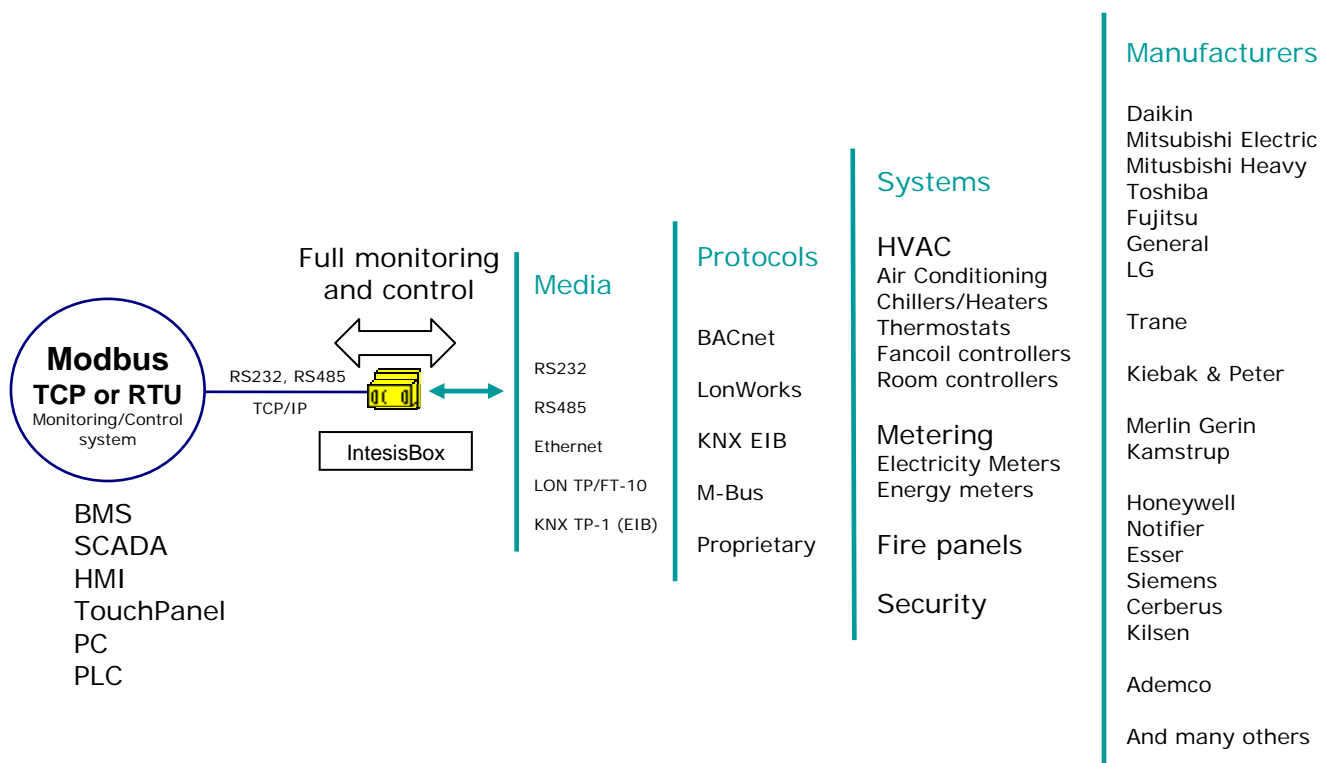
Modbus
TCP or RTU
Monitoring/Control system

BMS
SCADA
HMI
TouchPanel
PC
PLC

Full monitoring and control

RS232, RS485
TCP/IP

IntesisBox

Media

RS232
RS485
Ethernet
LON TP/FT-10
KNX TP-1 (EIB)

Protocols

BACnet
LonWorks
KNX EIB
M-Bus
Proprietary

Systems

HVAC
Air Conditioning
Chillers/Heaters
Thermostats
Fancoil controllers
Room controllers

Metering
Electricity Meters
Energy meters

Fire panels

Security

Manufacturers

Daikin
Mitsubishi Electric
Mitusbishi Heavy
Toshiba
Fujitsu
General
LG

Trane

Kiebak & Peter

Merlin Gerin
Kamstrup

Honeywell
Notifier
Esser
Siemens
Cerberus
Kilsen

Ademco

And many others